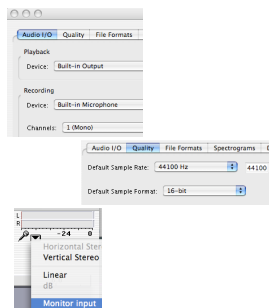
Audio I/O Quality File Formats

Playback

Device: Built-in Output

Recording

Device: Built-in Microphone

Channels: 1 (Mono)

Audio I/O Quality File Formats Spectrograms D

Default Sample Rate: 44100 Hz 44100

Default Sample Format: 16-bit

L

R

-24 0

Horizontal Ster

Vertical Stereo

Linear

dB

Monitor input